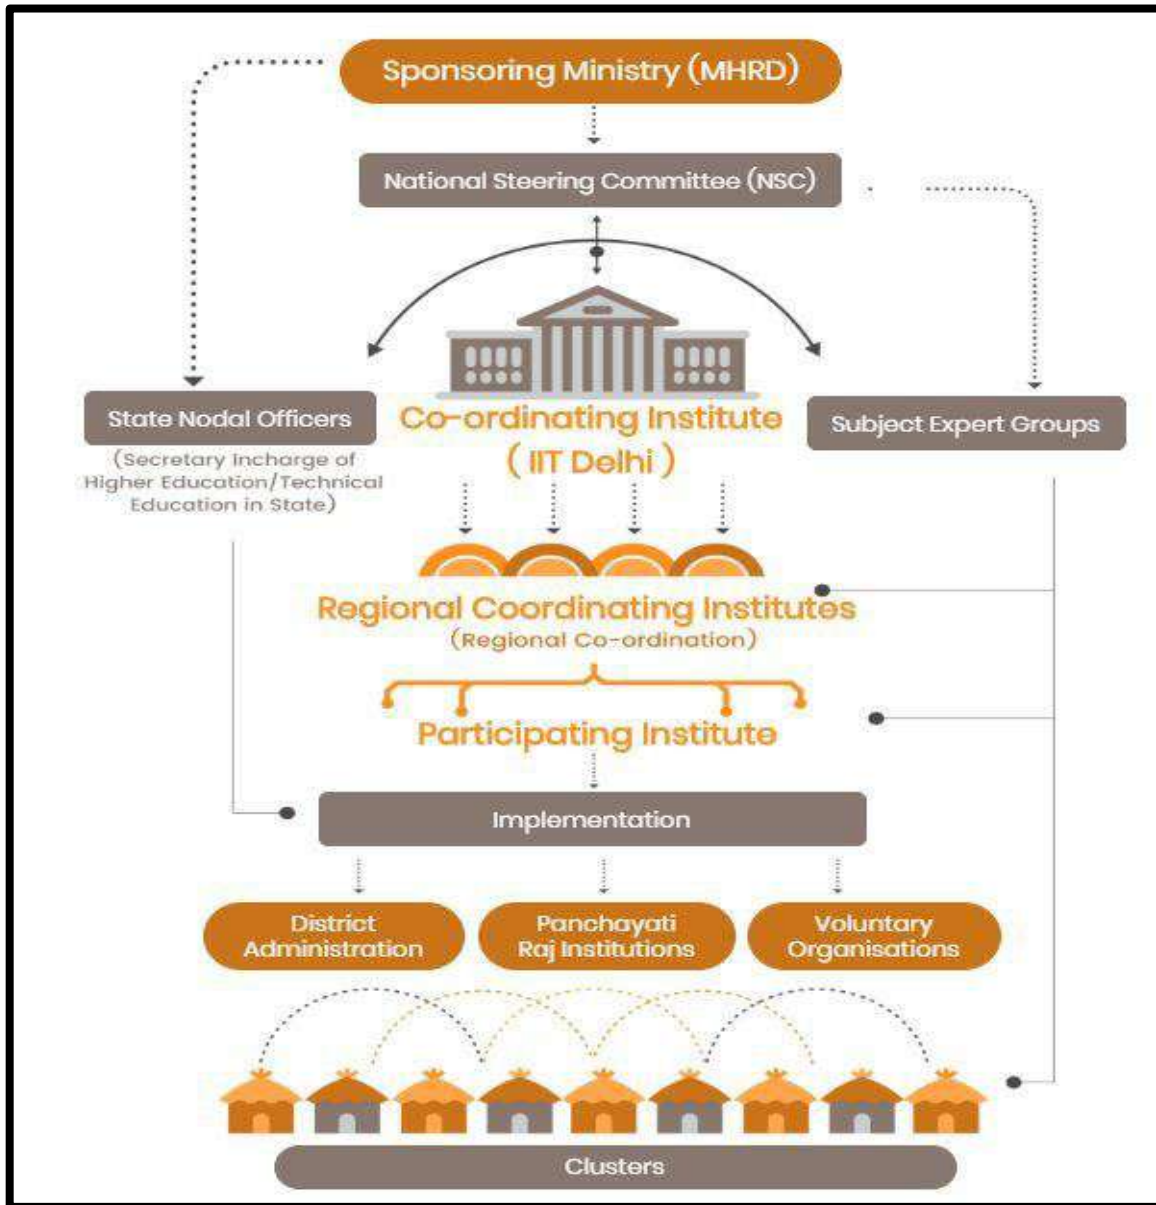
Sponsoring Ministry (MHRD)

National Steering Committee (NSC)

State Nodal Officers

(Secretary Incharge of Higher Education/Technical Education in State)

Co-ordinating Institute
( IIT Delhi )

Subject Expert Groups

Regional Coordinating Institutes
(Regional Co-ordination)

Participating Institute

Implementation

District Administration

Panchayati Raj Institutions

Voluntary Organisations

Clusters